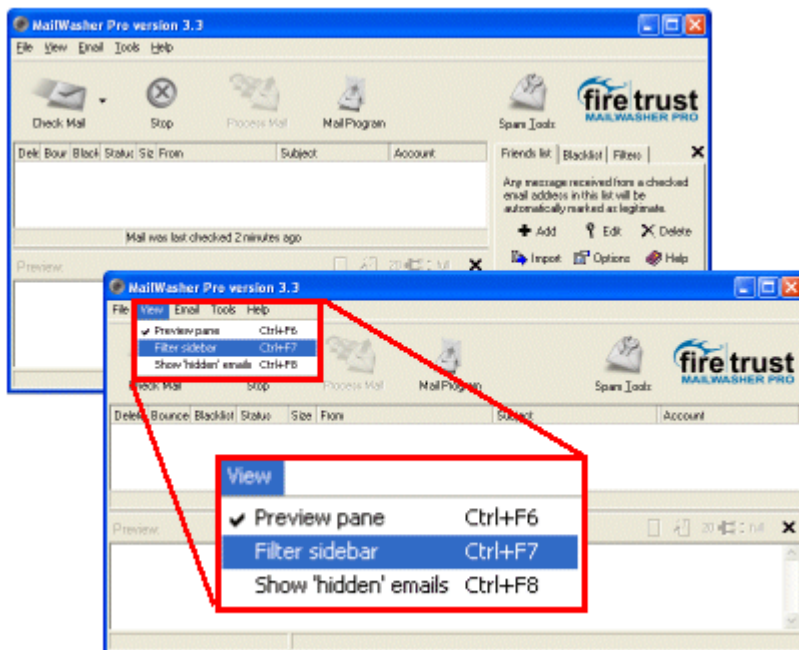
MailWasher Pro version 3.3

File View Email Tools Help

Check Mail Stop Process Mail Mail Program Spam Tools

fire trust
MAILWASHER PRO

| Dele | Bour | Black | Status | Siz | From | Subject | Account |
|---|---|---|---|---|---|---|---|

Mail was last checked 2 minutes ago

Friends list Blacklist Filters

Any message received from a checked email address in this list will be automatically marked as legitimate.

Add Edit Delete
Import Options Help

Preview

MailWasher Pro version 3.3

File View Email Tools Help

✔ Preview pane Ctrl+F6
Filter sidebar Ctrl+F7
Show 'hidden' emails Ctrl+F8

Check Mail Stop Process Mail Mail Program Spam Tools

fire trust
MAILWASHER PRO

| Delete | Bounce | Blacklist | Status | Size | From | Subject | Account |
|---|---|---|---|---|---|---|---|

View
✔ Preview pane Ctrl+F6
Filter sidebar Ctrl+F7
Show 'hidden' emails Ctrl+F8

Preview